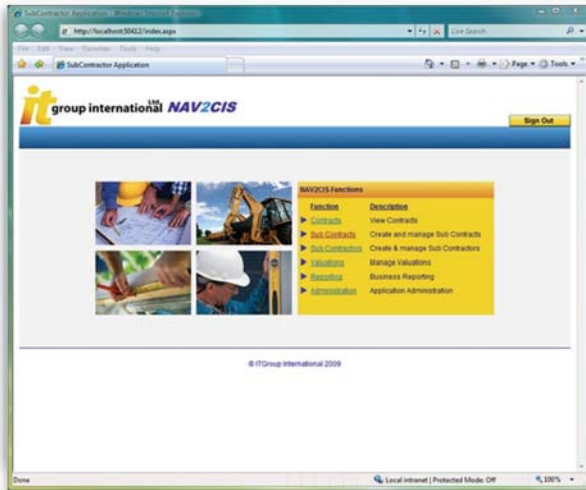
SubContractor Application - Windows Internet Explorer

http://localhost:50412/index.aspx

Live Search

File Edit View Favorites Tools Help

SubContractor Application

Page Tools

it group international Ltd NAV2CIS

Sign Out

NAV2CIS Functions

| Function | Description |
|---|---|
| Contracts | View Contracts |
| Sub Contracts | Create and manage Sub Contracts |
| Sub Contractors | Create & manage Sub Contractors |
| Valuations | Manage Valuations |
| Reporting | Business Reporting |
| Administration | Application Administration |

© ITGroup International 2009

Done

Local intranet | Protected Mode: Off

100%